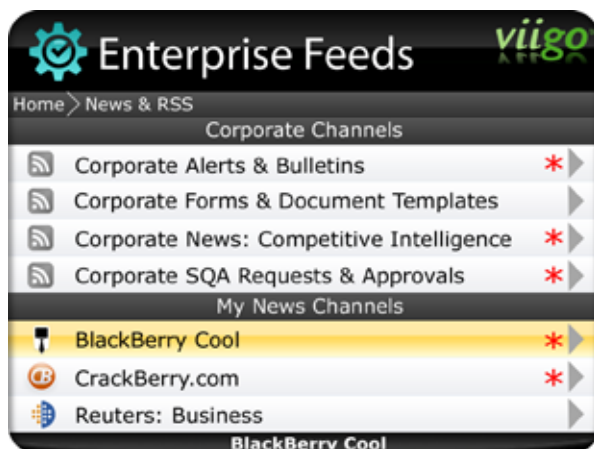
Enterprise Feeds

viigo

Home > News & RSS

Corporate Channels

Corporate Alerts & Bulletins *

Corporate Forms & Document Templates

Corporate News: Competitive Intelligence *

Corporate SQA Requests & Approvals *

My News Channels

BlackBerry Cool *

CrackBerry.com *

Reuters: Business

BlackBerry Cool